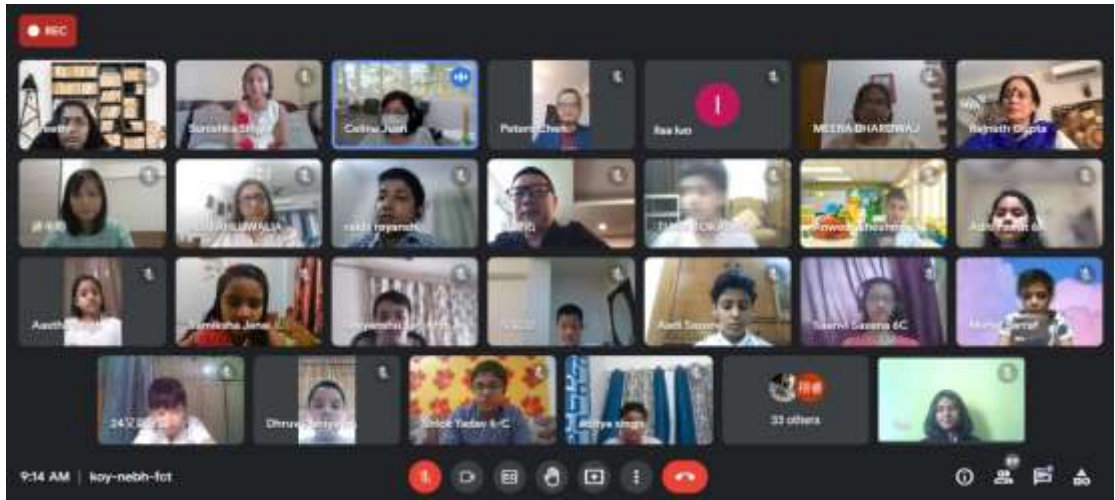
REC

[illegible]

Surabhika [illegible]

Celina Juan

Peter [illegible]

I

Rae luo

MEERA BHARDWAJ

Rajnath Gupta

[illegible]

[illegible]WALIA

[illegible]

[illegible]

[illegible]

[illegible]

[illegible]

Aastha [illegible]

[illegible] Jana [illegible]

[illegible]

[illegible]

Aadi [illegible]

Saanvi Saxena 6C

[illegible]

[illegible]

Dhruv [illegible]

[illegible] Yadav 6-C

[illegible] singh

33 others

9:14 AM | koy-nebh-fct